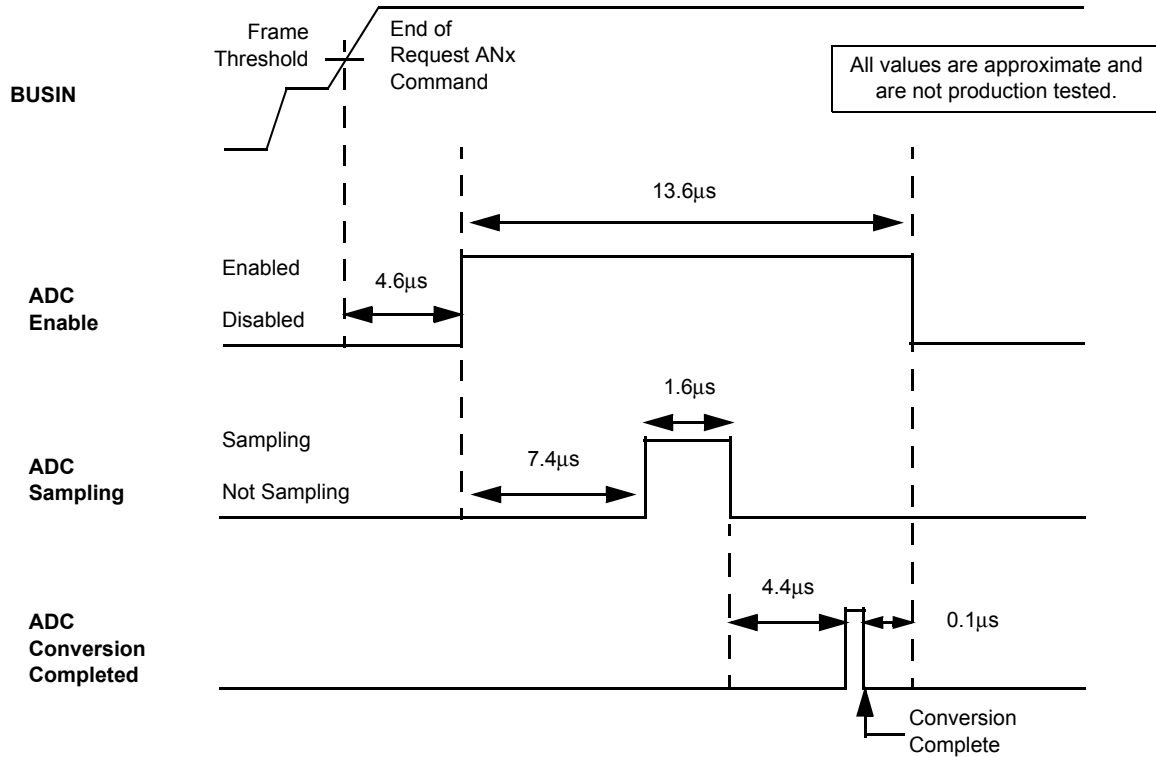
Frame Threshold

End of Request ANx Command

All values are approximate and are not production tested.

BUSIN

13.6µs

Enabled

4.6µs

ADC Enable

Disabled

1.6µs

Sampling

ADC Sampling

7.4µs

Not Sampling

4.4µs

0.1µs

ADC Conversion Completed

Conversion Complete